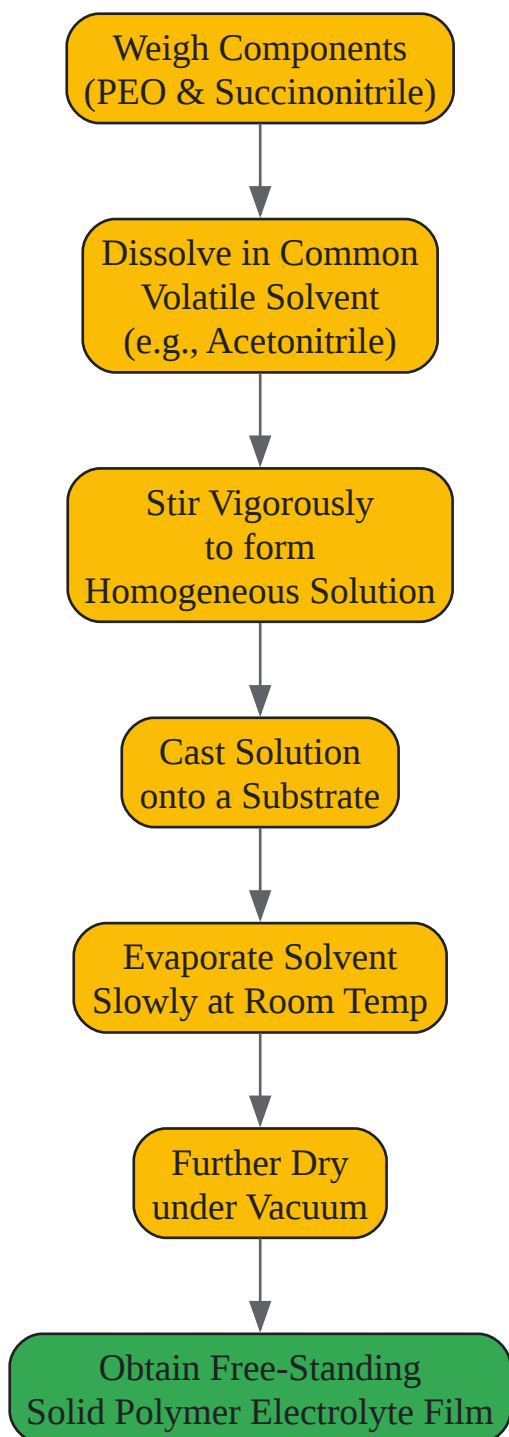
Weigh Components
(PEO & Succinonitrile)

Dissolve in Common
Volatile Solvent
(e.g., Acetonitrile)

Stir Vigorously
to form
Homogeneous Solution

Cast Solution
onto a Substrate

Evaporate Solvent
Slowly at Room Temp

Further Dry
under Vacuum

Obtain Free-Standing
Solid Polymer Electrolyte Film